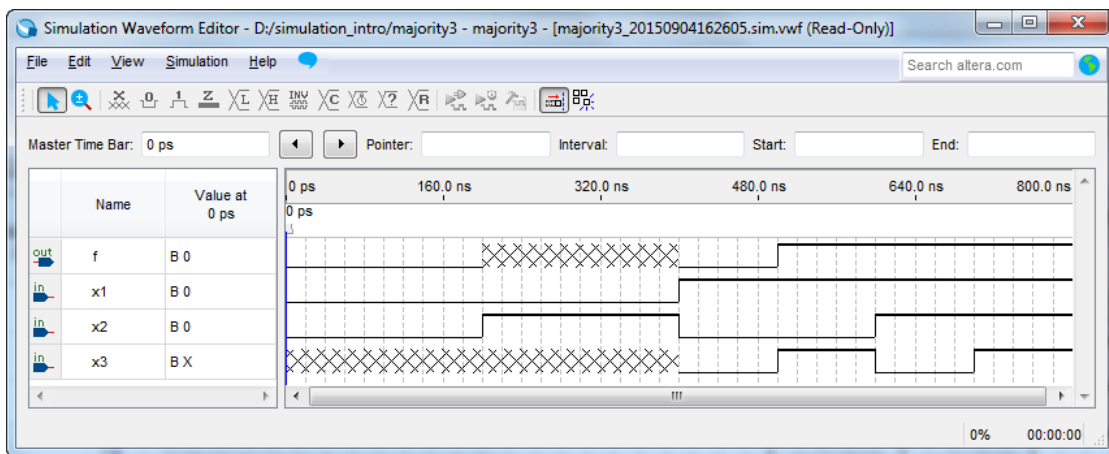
Simulation Waveform Editor - D:/simulation_intro/majority3 - majority3 - [majority3_20150904162605.sim.vwf (Read-Only)]

File Edit View Simulation Help

Search altera.com

Master Time Bar: 0 ps

Pointer: Interval: Start: End:

| | Name | Value at 0 ps |
|---|---|---|
| out | f | B 0 |
| in | x1 | B 0 |
| in | x2 | B 0 |
| in | x3 | B X |

0 ps 160.0 ns 320.0 ns 480.0 ns 640.0 ns 800.0 ns

0 ps

0% 00:00:00